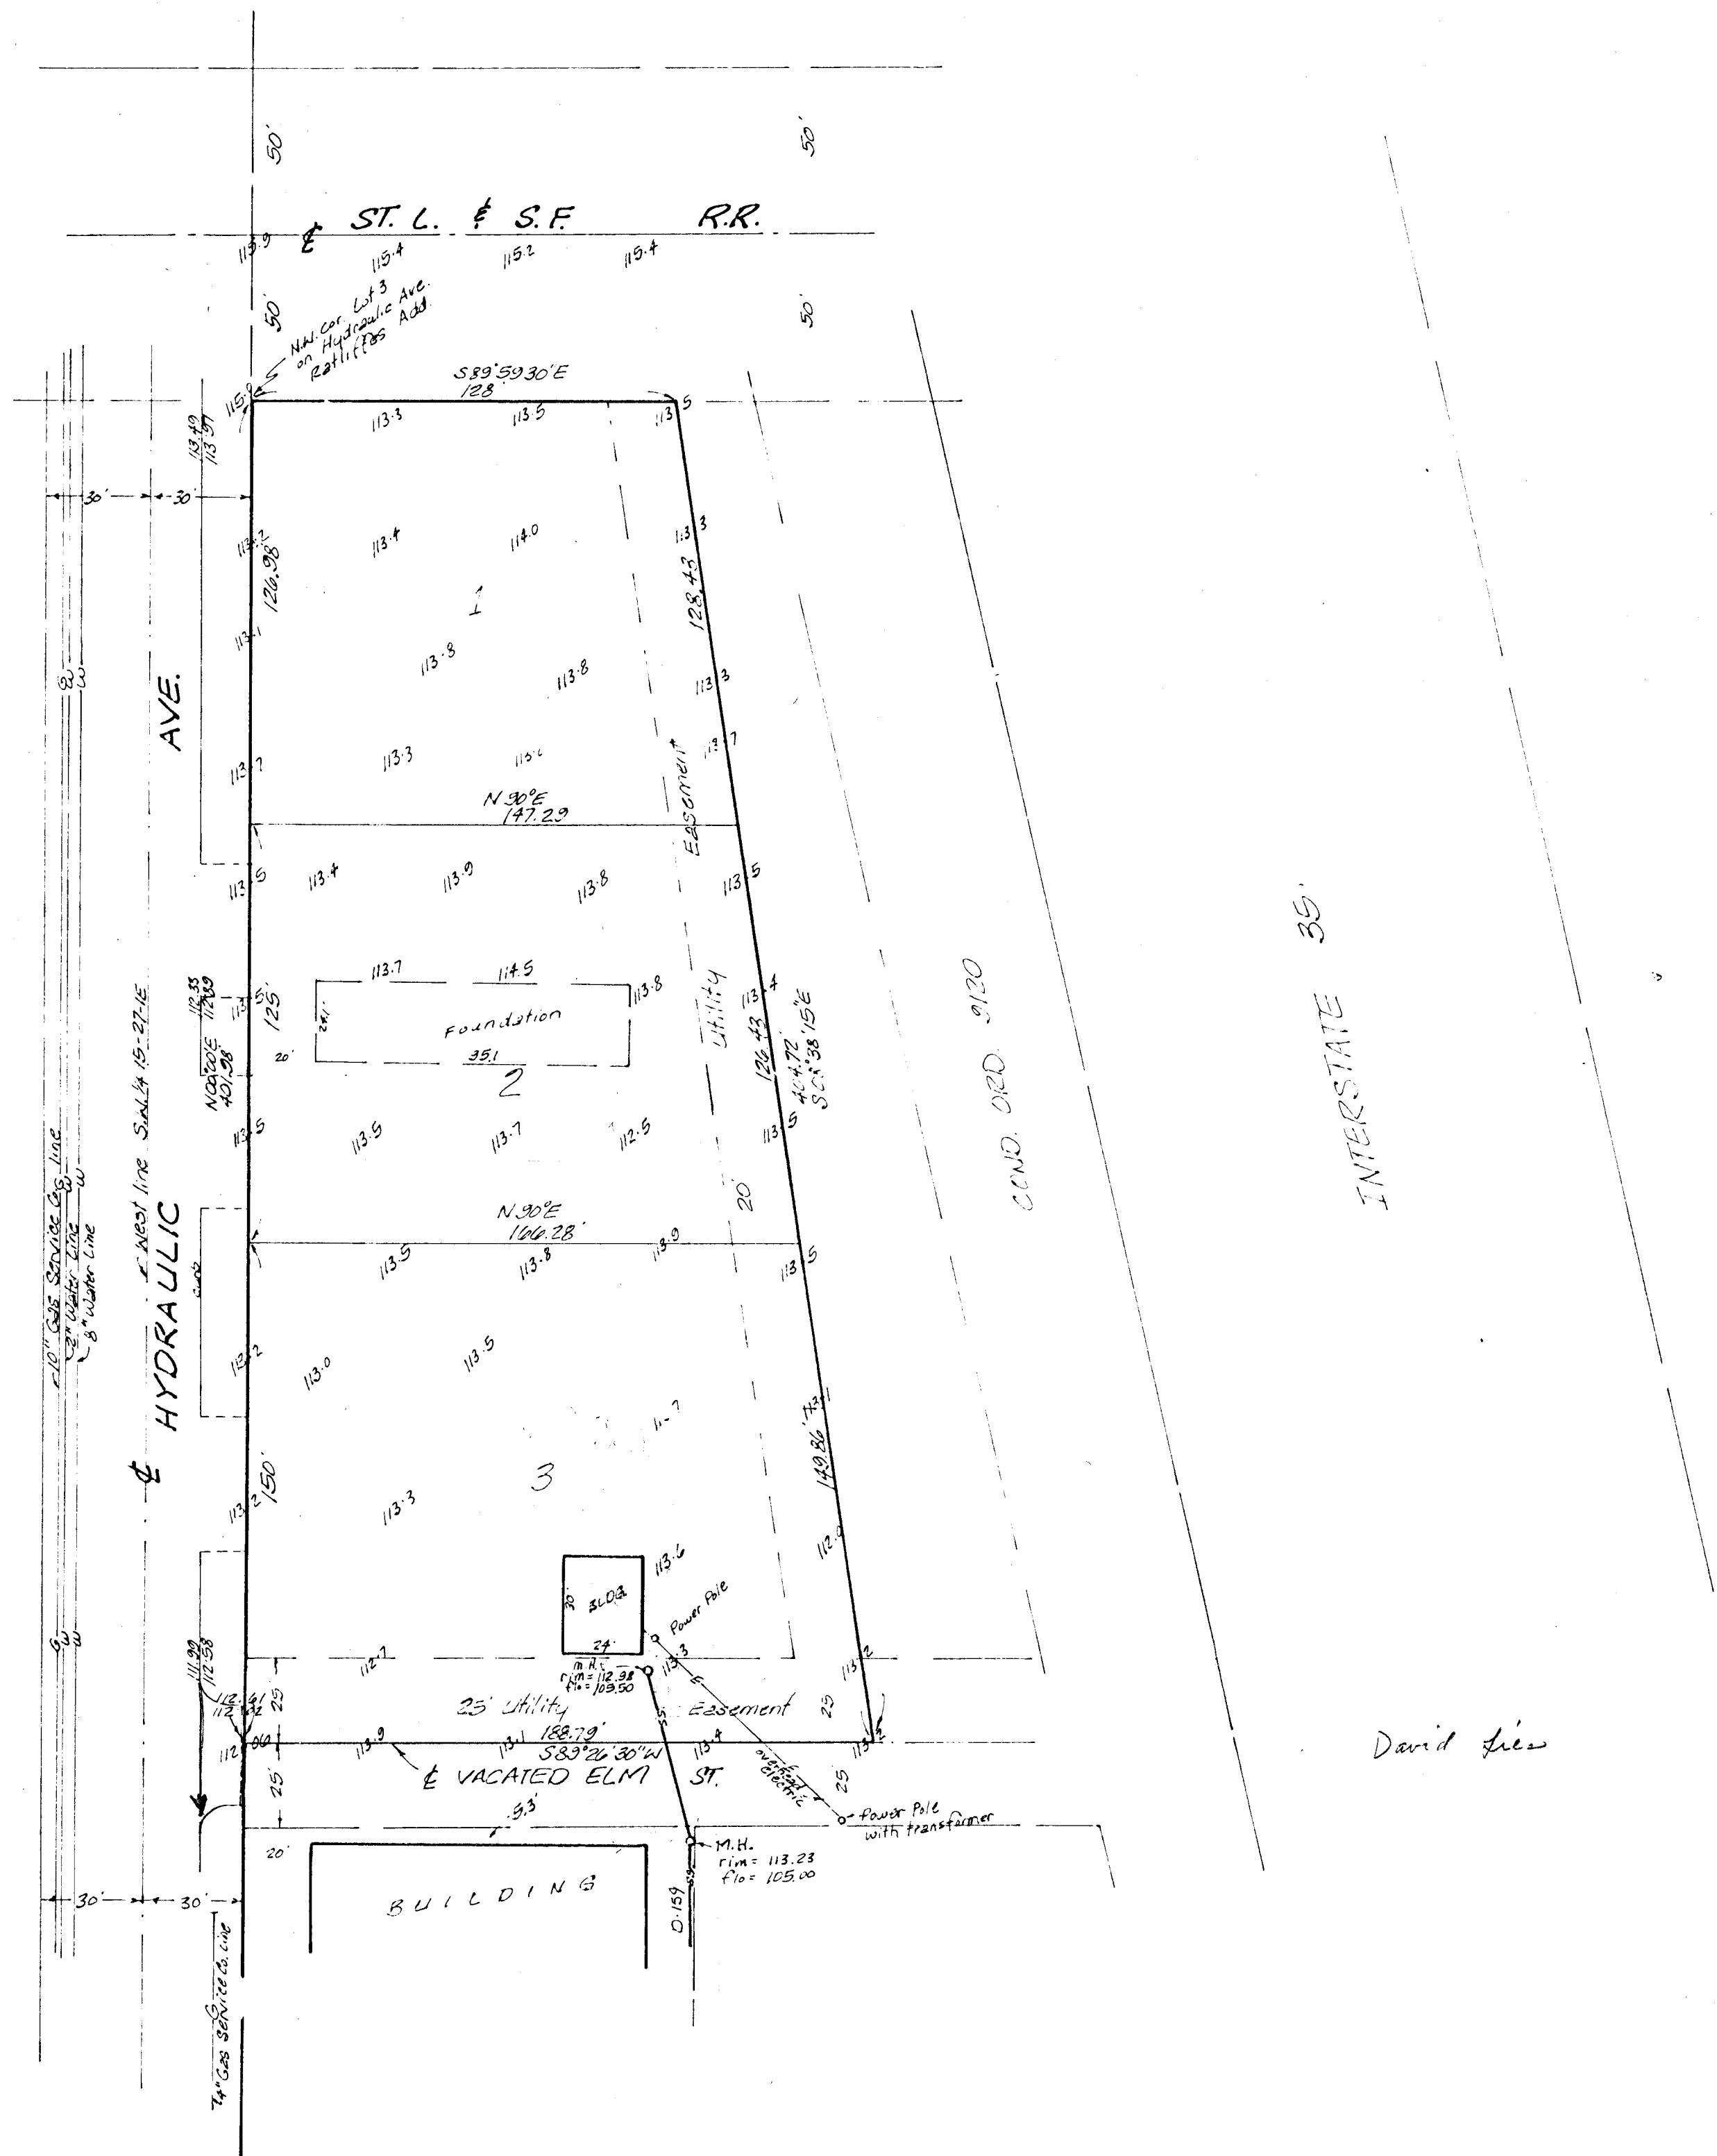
50'

50'

℄ ST. L. & S.F. R.R.

115.9

115.4

115.2

115.4

50

50

N.W. Cor. Lot 3 on Hydraulic Ave. Ratliff's Add.

115.9

S89°59'30"E
128

113.3

113.5

113.5

113.49
113.97

30'

30'

113.2

126.98

113.4

114.0

113.3

128.43

1

113.1

113.8

113.8

113.3

AVE.

113.7

113.3

113.6

113.7

Easement

N 90°E
147.29

113.5

113.4

113.9

113.8

113.5

113.7

114.5

113.33
113.59

113.5

25'

24'

Foundation

113.8

113.4

Utility

N00°00'E
401.98

20'

35.1

126.43

404.72
S09°38'15"E

2

113.5

113.5

113.7

112.5

113.5

CCND. ORD. 9130

35'

INTERSTATE

℄ West line S.W.1/4 15-27-1E

10" Gas Service Co. line

2" Water Line

8" Water Line

G

W

N 90°E
166.28

20

HYDRAULIC

113.5

113.8

113.9

113.5

112.2

113.0

113.5

113.1

149.86

3

℄

113.2

150'

113.3

112.0

113.6

30

BLDG

Power Pole

24'

113.3

112.7

113.2

111.99
112.58

M.H.
rim = 112.98
flo = 103.50

112.41
112.42

25

25' Utility

Easement

25

112.00

113.9

113.1

188.79'
S89°26'30"W

113.4

113.5

25'

℄ VACATED ELM ST.

overhead electric

25

53'

Power Pole with transformer

20'

M.H.
rim = 113.23
flo = 105.00

BUILDING

0.159

30'

30'

4" Gas Service Co. Line

G

David Fries